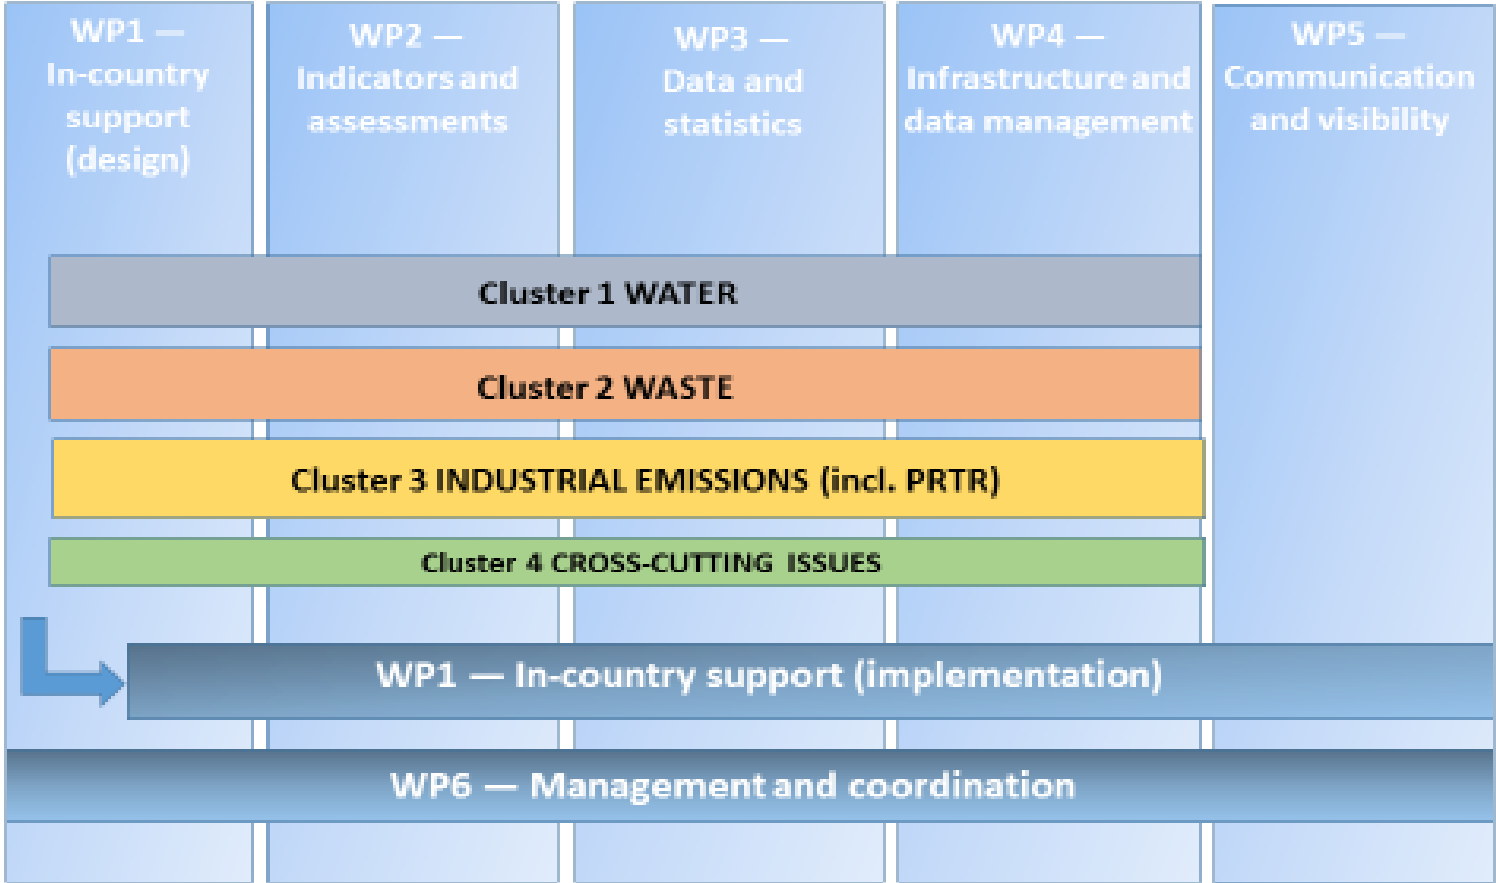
WP1 — In-country support (design)

WP2 — Indicators and assessments

WP3 — Data and statistics

WP4 — Infrastructure and data management

WP5 — Communication and visibility

Cluster 1 WATER

Cluster 2 WASTE

Cluster 3 INDUSTRIAL EMISSIONS (incl. PRTR)

Cluster 4 CROSS-CUTTING ISSUES

WP1 — In-country support (implementation)

WP6 — Management and coordination